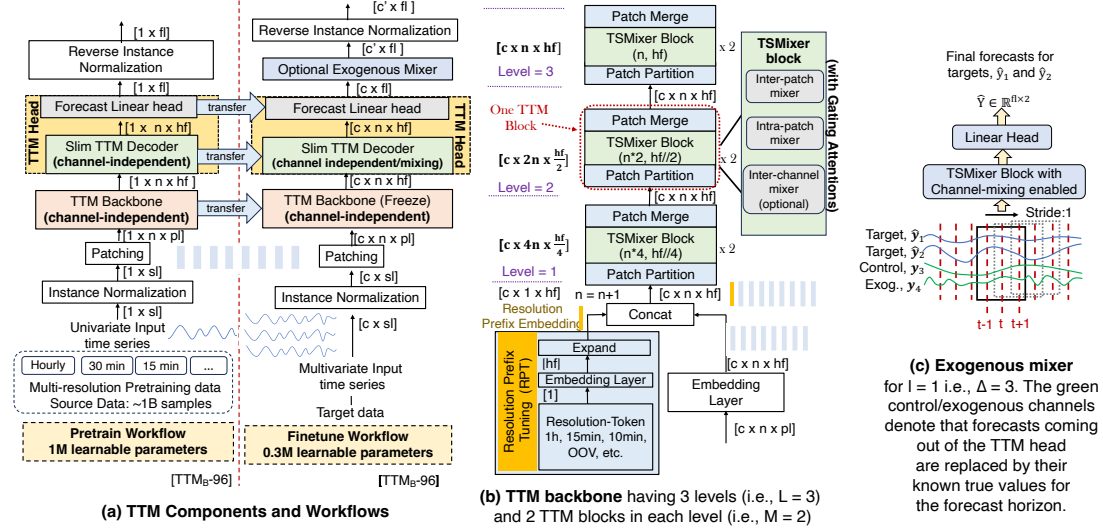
[1 x fl]
Reverse Instance Normalization
[1 x fl]
TTM Head
Forecast Linear head
transfer
[1 x n x hf]
Slim TTM Decoder (channel-independent)
transfer
[1 x n x hf]
TTM Backbone (channel-independent)
transfer
[1 x n x pl]
Patching
[1 x sl]
Instance Normalization
[1 x sl]
Univariate Input time series
Hourly
30 min
15 min
...
Multi-resolution Pretraining data
Source Data: ~1B samples
Pretrain Workflow
1M learnable parameters
[TTM$_B$-96]

[c' x fl]
Reverse Instance Normalization
[c' x fl]
Optional Exogenous Mixer
[1 x fl]
Forecast Linear head
TTM Head
[c x n x hf]
Slim TTM Decoder (channel independent/mixing)
[c x n x hf]
TTM Backbone (Freeze) (channel-independent)
[c x n x pl]
Patching
[c x sl]
Instance Normalization
[c x sl]
Multivariate Input time series
Target data
Finetune Workflow
0.3M learnable parameters
[TTM$_B$-96]

(a) TTM Components and Workflows

Patch Merge
TSMixer Block (n, hf)
Patch Partition
x 2
$[\mathbf{c \times n \times hf}]$
Level = 3
[c x n x hf]
One TTM Block
Patch Merge
TSMixer Block (n*2, hf//2)
Patch Partition
x 2
$[\mathbf{c \times 2n \times \frac{hf}{2}}]$
Level = 2
[c x n x hf]
Patch Merge
TSMixer Block (n*4, hf//4)
Patch Partition
x 2
$[\mathbf{c \times 4n \times \frac{hf}{4}}]$
Level = 1
[c x 1 x hf]
n = n+1
[c x n x hf]
Resolution Prefix Embedding
Concat
Resolution Prefix Tuning (RPT)
Expand
[hf]
Embedding Layer
[1]
Resolution-Token 1h, 15min, 10min, OOV, etc.
[c x n x hf]
Embedding Layer
[c x n x pl]
TSMixer block
(with Gating Attentions)
Inter-patch mixer
Intra-patch mixer
Inter-channel mixer (optional)

(b) TTM backbone having 3 levels (i.e., L = 3) and 2 TTM blocks in each level (i.e., M = 2)

Final forecasts for targets, $\hat{y}_1$ and $\hat{y}_2$
$\hat{Y} \in \mathbb{R}^{fl \times 2}$
Linear Head
TSMixer Block with Channel-mixing enabled
Stride:1
Target, $\hat{y}_1$
Target, $\hat{y}_2$
Control, $y_3$
Exog., $y_4$
t-1 t t+1

(c) Exogenous mixer
for l = 1 i.e., Δ = 3. The green control/exogenous channels denote that forecasts coming out of the TTM head are replaced by their known true values for the forecast horizon.